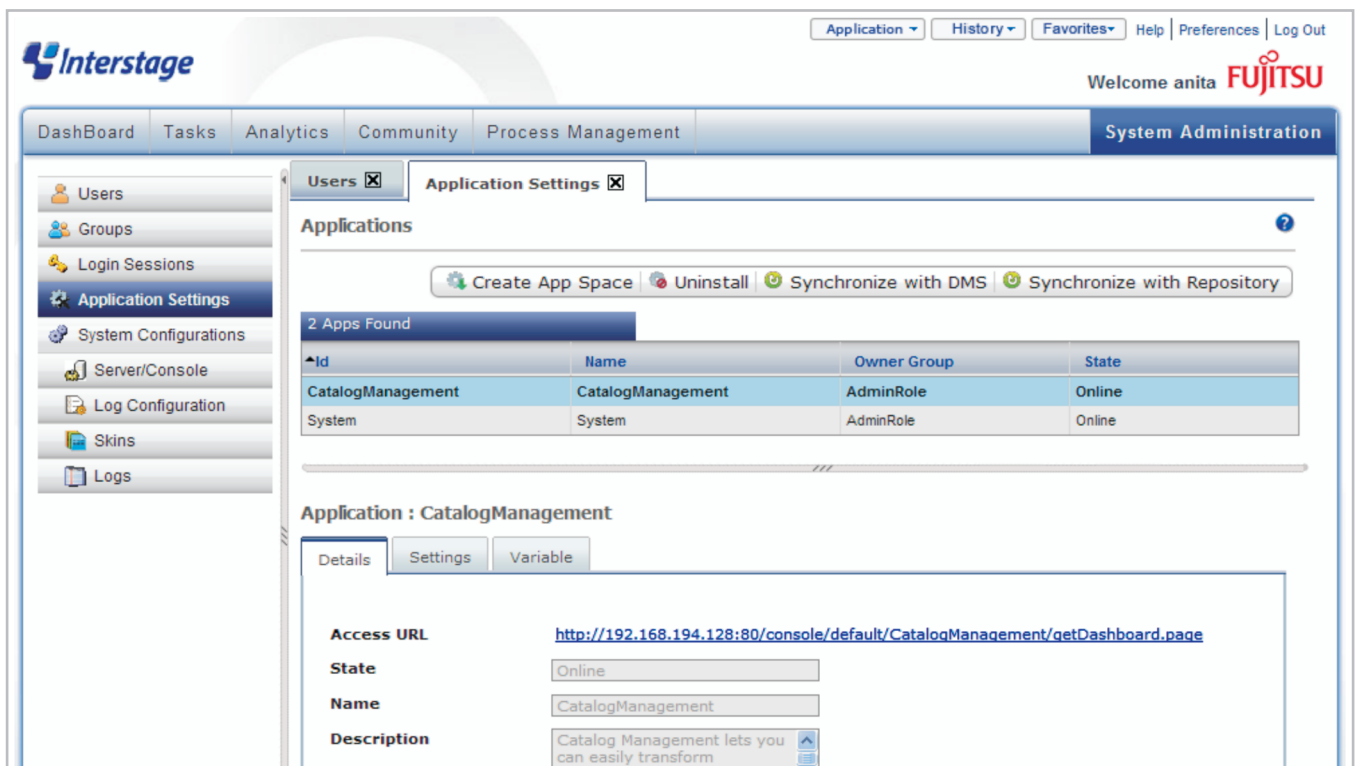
Interstage

Application ▾ History ▾ Favorites▾ Help Preferences Log Out

Welcome anita FUJITSU

DashBoard Tasks Analytics Community Process Management System Administration

Users
Groups
Login Sessions
Application Settings
System Configurations
Server/Console
Log Configuration
Skins
Logs

Users ☒ Application Settings ☒

Applications

Create App Space | Uninstall | Synchronize with DMS | Synchronize with Repository

2 Apps Found

| Id | Name | Owner Group | State |
|---|---|---|---|
| CatalogManagement | CatalogManagement | AdminRole | Online |
| System | System | AdminRole | Online |

Application : CatalogManagement

Details Settings Variable

Access URL http://192.168.194.128:80/console/default/CatalogManagement/getDashboard.page

State Online

Name CatalogManagement

Description Catalog Management lets you can easily transform